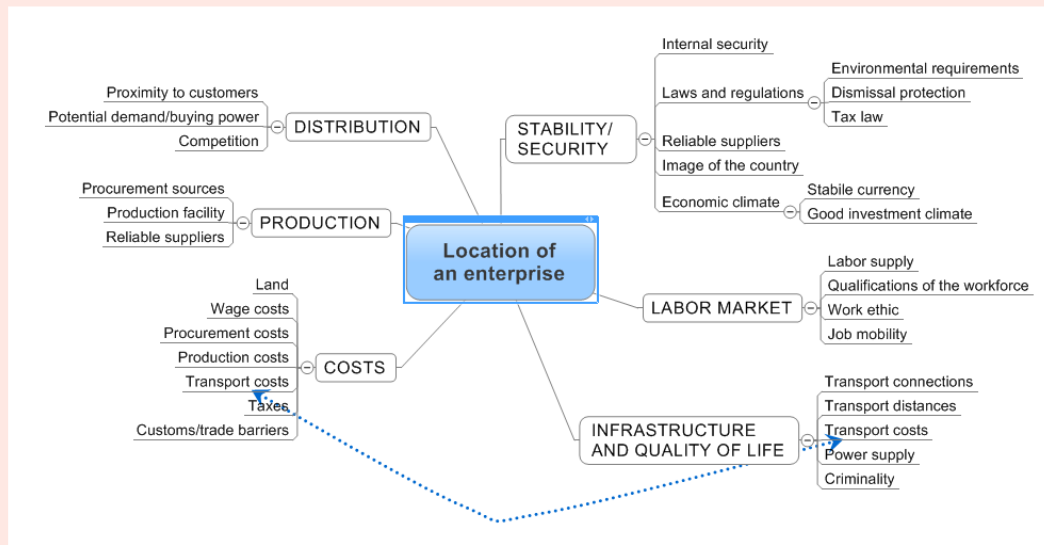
Location of an enterprise

DISTRIBUTION
Proximity to customers
Potential demand/buying power
Competition

PRODUCTION
Procurement sources
Production facility
Reliable suppliers

COSTS
Land
Wage costs
Procurement costs
Production costs
Transport costs
Taxes
Customs/trade barriers

STABILITY/ SECURITY
Internal security
Laws and regulations
Environmental requirements
Dismissal protection
Tax law
Reliable suppliers
Image of the country
Economic climate
Stabile currency
Good investment climate

LABOR MARKET
Labor supply
Qualifications of the workforce
Work ethic
Job mobility

INFRASTRUCTURE AND QUALITY OF LIFE
Transport connections
Transport distances
Transport costs
Power supply
Criminality